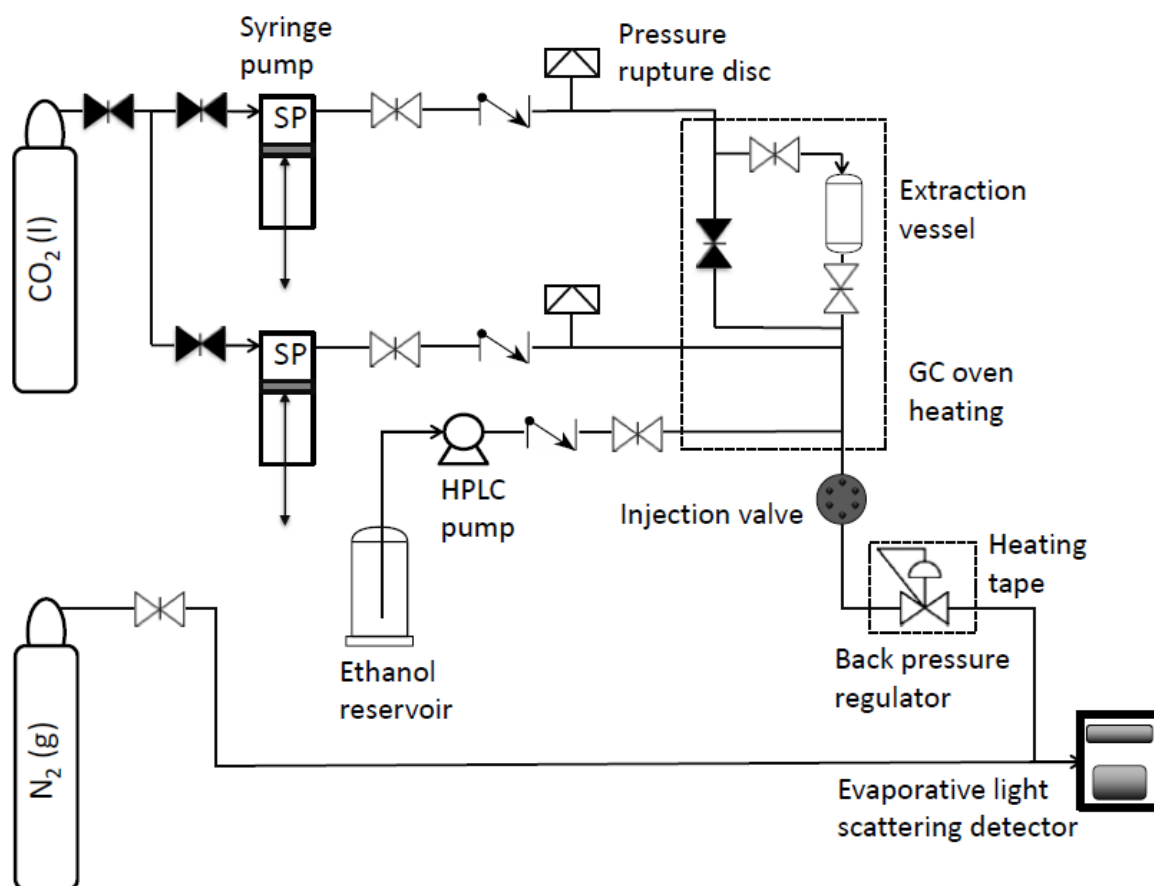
Syringe pump

Pressure rupture disc

$CO_2$ (l)

SP

Extraction vessel

SP

GC oven heating

HPLC pump

Injection valve

Heating tape

$N_2$ (g)

Ethanol reservoir

Back pressure regulator

Evaporative light scattering detector